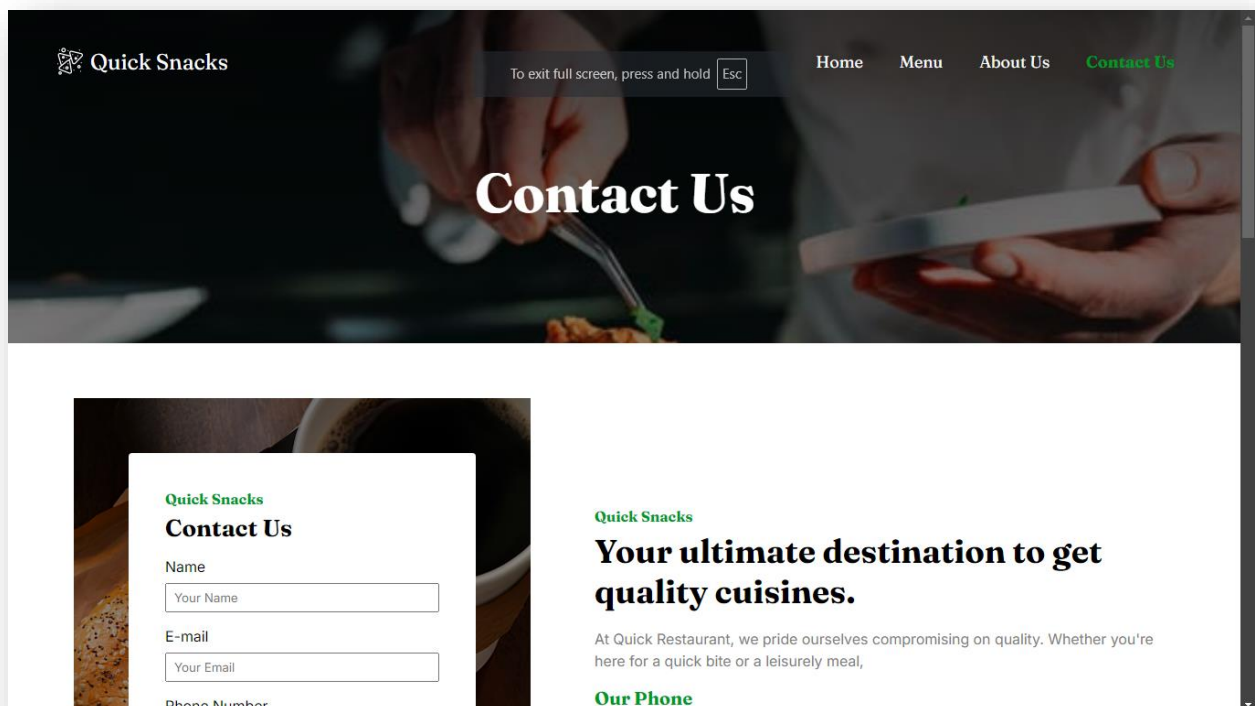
Quick Snacks

To exit full screen, press and hold Esc

Home Menu About Us Contact Us

Contact Us

Quick Snacks
Contact Us

Name
Your Name

E-mail
Your Email

Phone Number

Quick Snacks
Your ultimate destination to get quality cuisines.

At Quick Restaurant, we pride ourselves compromising on quality. Whether you're here for a quick bite or a leisurely meal,

Our Phone